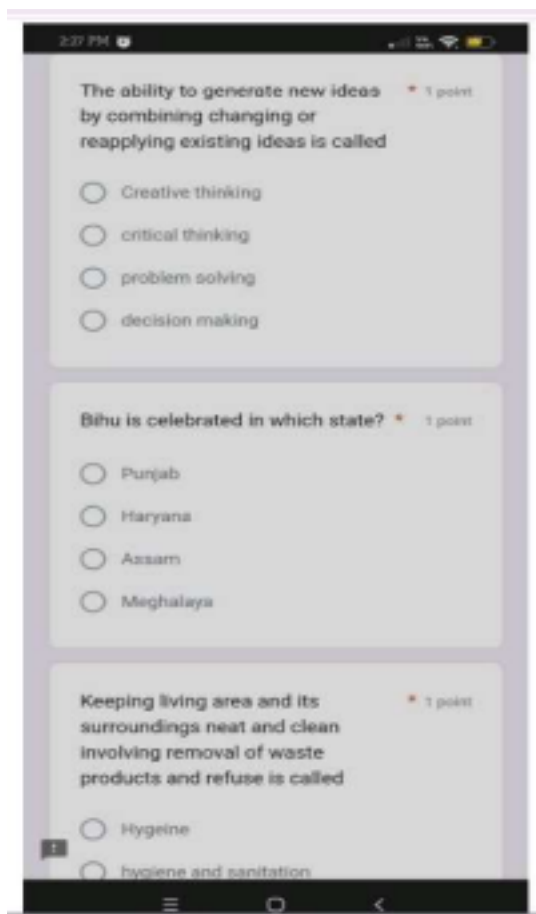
2:27 PM

The ability to generate new ideas by combining changing or reapplying existing ideas is called * 1 point

Creative thinking

critical thinking

problem solving

decision making

Bihu is celebrated in which state? * 1 point

Punjab

Haryana

Assam

Meghalaya

Keeping living area and its surroundings neat and clean involving removal of waste products and refuse is called * 1 point

Hygeine

hygiene and sanitation